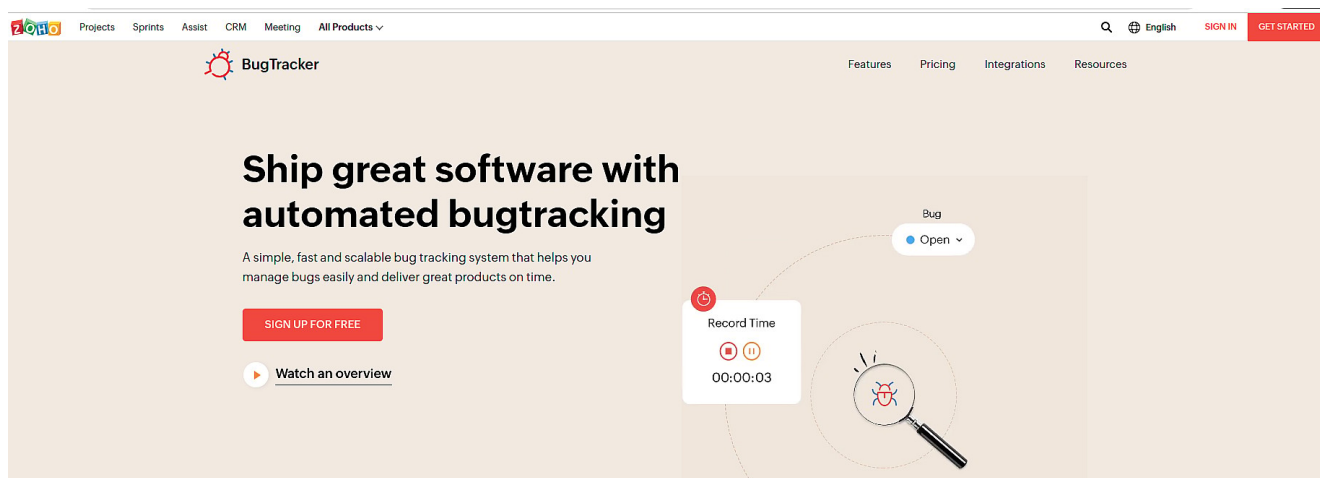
ZOHO Projects Sprints Assist CRM Meeting All Products

English SIGN IN GET STARTED

BugTracker

Features Pricing Integrations Resources

Ship great software with automated bugtracking

A simple, fast and scalable bug tracking system that helps you manage bugs easily and deliver great products on time.

SIGN UP FOR FREE

Watch an overview

Bug

Open

Record Time

00:00:03